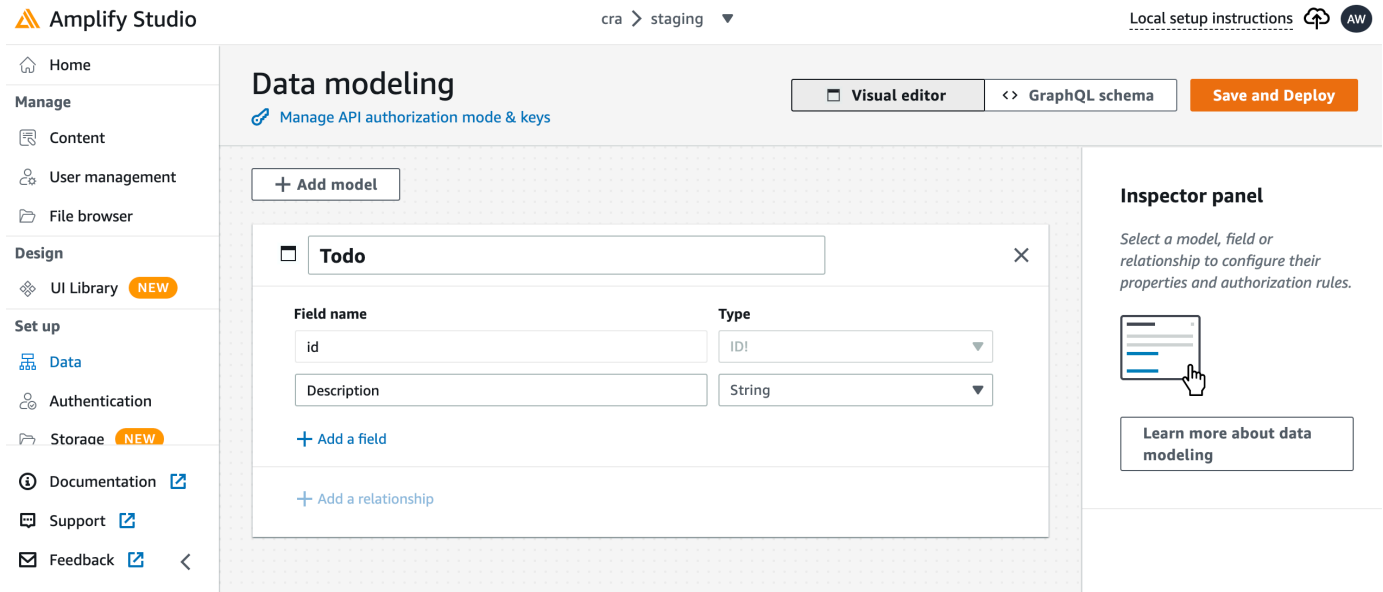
Amplify Studio

cra > staging

Local setup instructions

AW

Home

Manage

Content

User management

File browser

Design

UI Library NEW

Set up

Data

Authentication

Storage NEW

Documentation

Support

Feedback

Data modeling

Manage API authorization mode & keys

Visual editor

GraphQL schema

Save and Deploy

+ Add model

Todo

Field name

Type

id

ID!

Description

String

+ Add a field

+ Add a relationship

Inspector panel

Select a model, field or relationship to configure their properties and authorization rules.

Learn more about data modeling